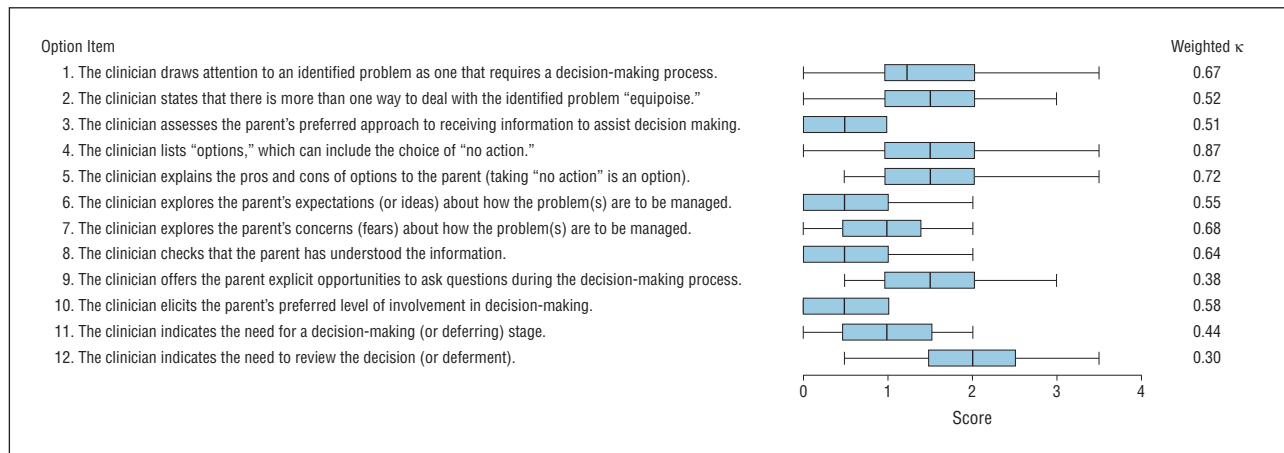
Option Item

1. The clinician draws attention to an identified problem as one that requires a decision-making process.
2. The clinician states that there is more than one way to deal with the identified problem “equipoise.”
3. The clinician assesses the parent’s preferred approach to receiving information to assist decision making.
4. The clinician lists “options,” which can include the choice of “no action.”
5. The clinician explains the pros and cons of options to the parent (taking “no action” is an option).
6. The clinician explores the parent’s expectations (or ideas) about how the problem(s) are to be managed.
7. The clinician explores the parent’s concerns (fears) about how the problem(s) are to be managed.
8. The clinician checks that the parent has understood the information.
9. The clinician offers the parent explicit opportunities to ask questions during the decision-making process.
10. The clinician elicits the parent’s preferred level of involvement in decision-making.
11. The clinician indicates the need for a decision-making (or deferring) stage.
12. The clinician indicates the need to review the decision (or deferment).

0 1 2 3 4
Score

Weighted κ
0.67
0.52
0.51
0.87
0.72
0.55
0.68
0.64
0.38
0.58
0.44
0.30